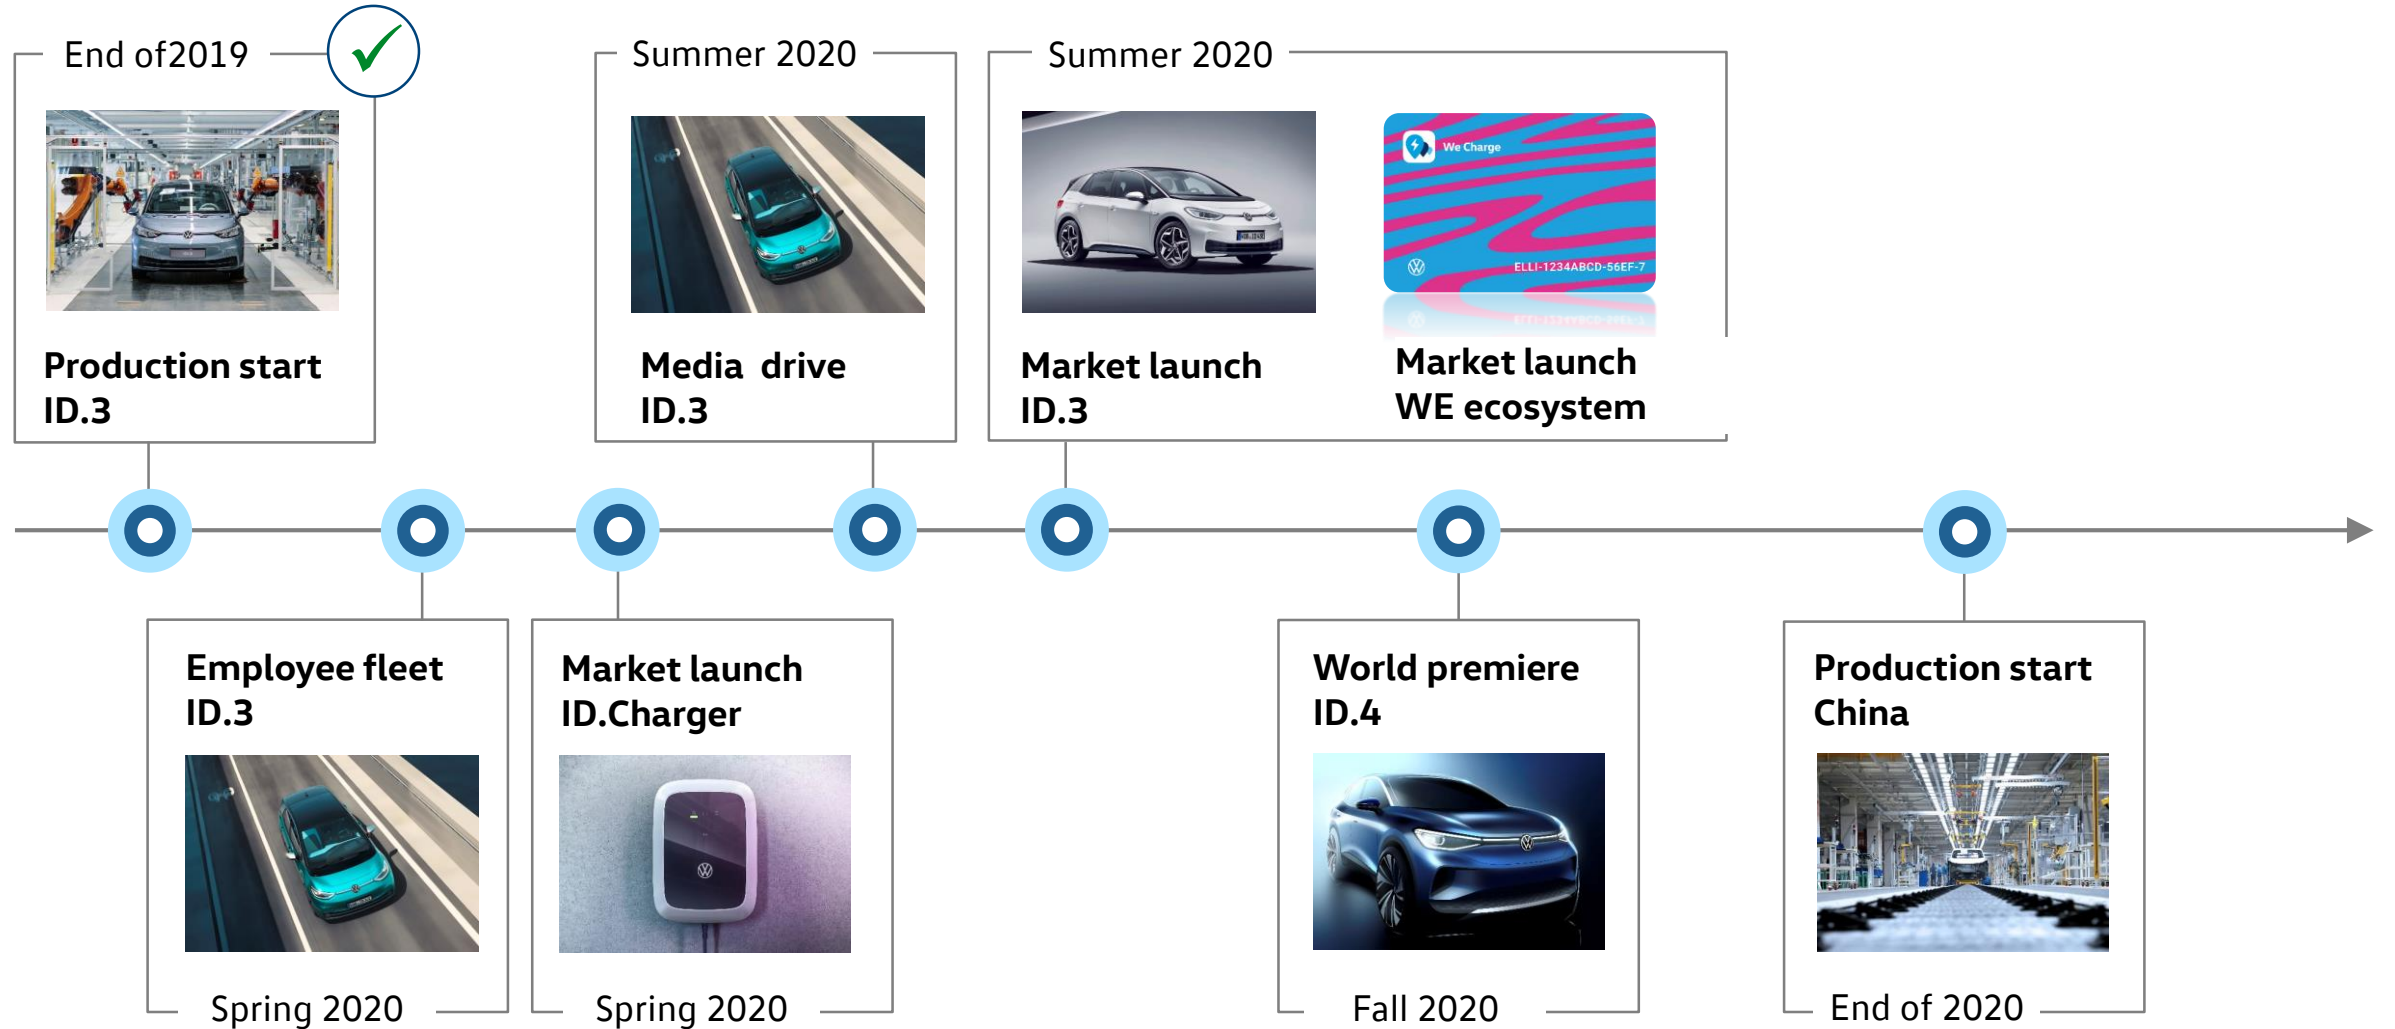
End of2019

Production start
ID.3

Summer 2020

Media drive
ID.3

Summer 2020

We Charge

ELLI-1234ABCD-56EF-7

Market launch
ID.3

Market launch
WE ecosystem

Employee fleet
ID.3

Spring 2020

Market launch
ID.Charger

Spring 2020

World premiere
ID.4

Fall 2020

Production start
China

End of 2020